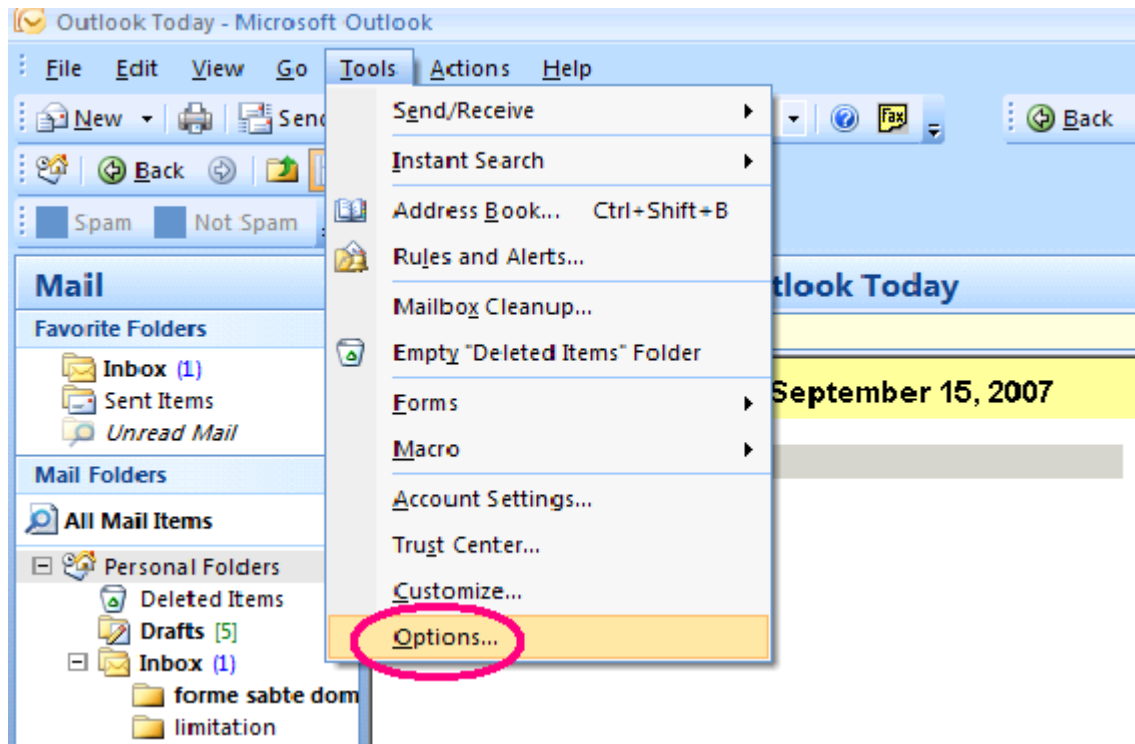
Outlook Today - Microsoft Outlook

File Edit View Go Tools Actions Help

New Send

Back

Back

Spam Not Spam

Send/Receive
Instant Search
Address Book... Ctrl+Shift+B
Rules and Alerts...
Mailbox Cleanup...
Empty "Deleted Items" Folder
Forms
Macro
Account Settings...
Trust Center...
Customize...
Options...

Mail
Favorite Folders
Inbox (1)
Sent Items
Unread Mail
Mail Folders
All Mail Items
Personal Folders
Deleted Items
Drafts [5]
Inbox (1)
forme sabte dom
limitation

tlook Today

September 15, 2007